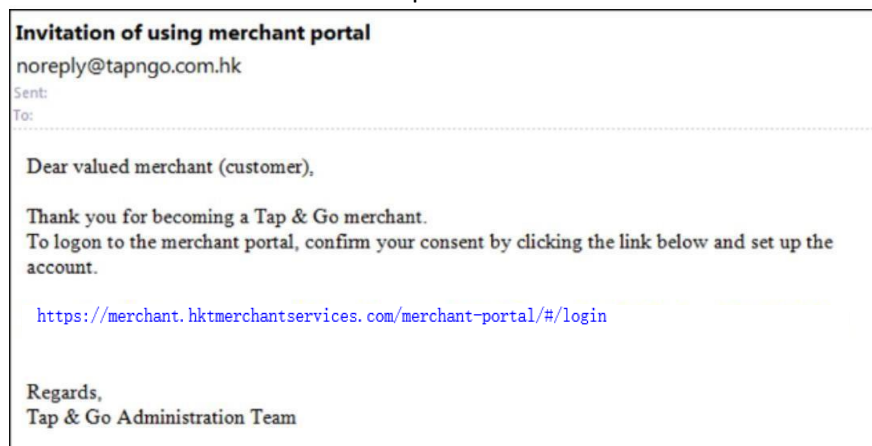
Invitation of using merchant portal
noreply@tapngo.com.hk
Sent:
To:

Dear valued merchant (customer),

Thank you for becoming a Tap & Go merchant.
To logon to the merchant portal, confirm your consent by clicking the link below and set up the account.

https://merchant.hktmerchantservices.com/merchant-portal/#/login

Regards,
Tap & Go Administration Team